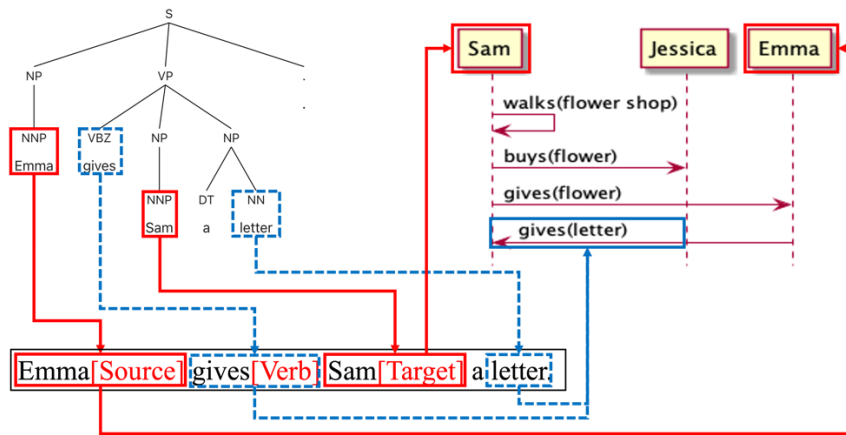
S

NP

VP

.

.

NNP

Emma

VBZ

gives

NP

NNP

Sam

NP

DT

a

NN

letter

Sam

Jessica

Emma

walks(flower shop)

buys(flower)

gives(flower)

gives(letter)

Emma[Source] gives[Verb] Sam[Target] a letter.